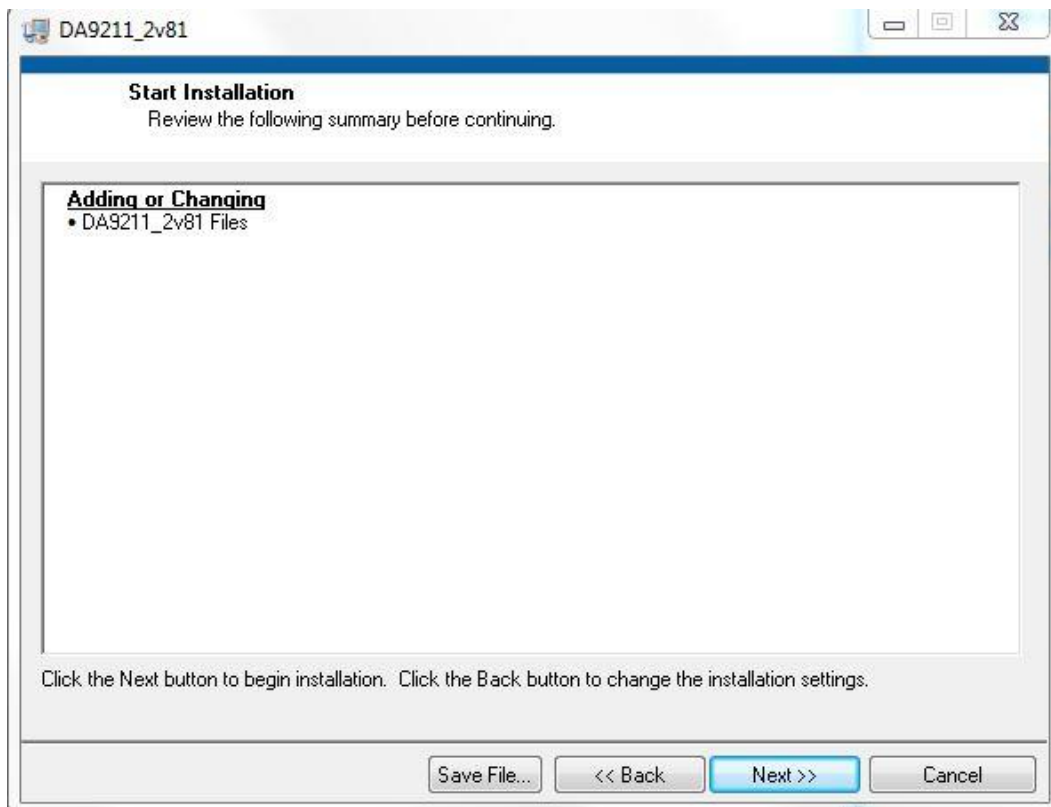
DA9211_2v81

Start Installation
Review the following summary before continuing.

Adding or Changing
• DA9211_2v81 Files

Click the Next button to begin installation. Click the Back button to change the installation settings.

Save File...
<< Back
Next >>
Cancel